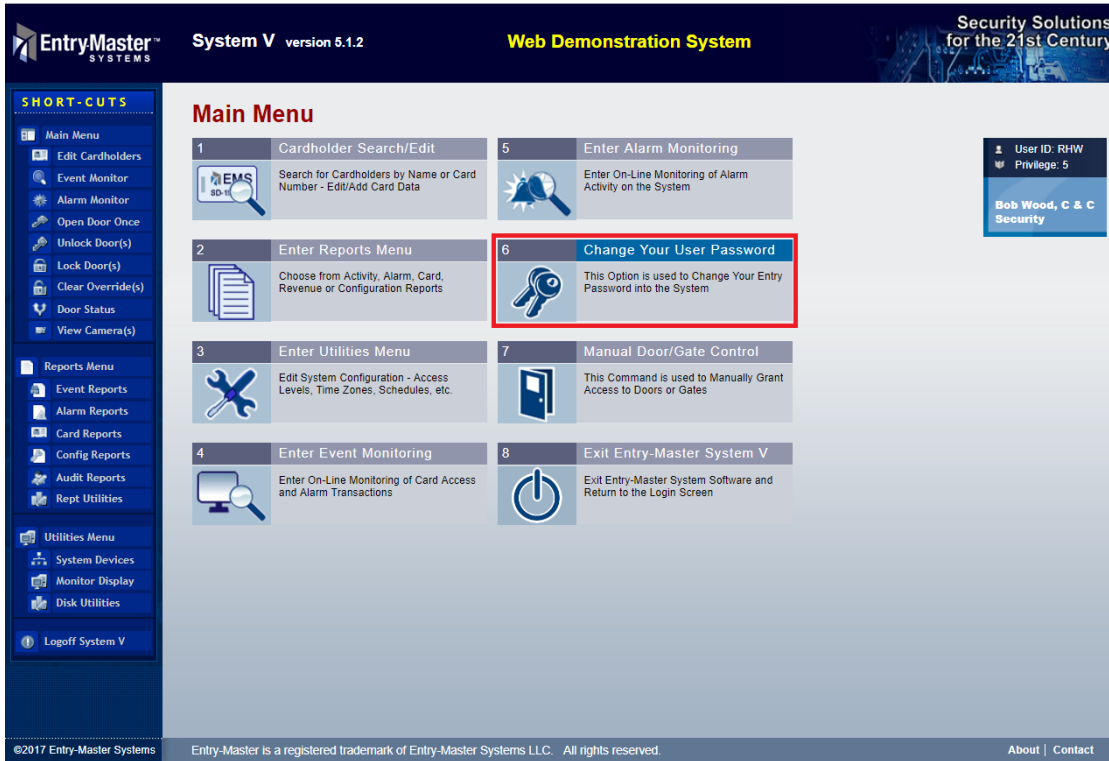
EntryMaster™ SYSTEMS

System V version 5.1.2

Web Demonstration System

Security Solutions for the 21st Century

SHORT-CUTS

Main Menu
Edit Cardholders
Event Monitor
Alarm Monitor
Open Door Once
Unlock Door(s)
Lock Door(s)
Clear Override(s)
Door Status
View Camera(s)

Reports Menu
Event Reports
Alarm Reports
Card Reports
Config Reports
Audit Reports
Rept Utilities

Utilities Menu
System Devices
Monitor Display
Disk Utilities

Logoff System V

Main Menu

1 Cardholder Search/Edit
Search for Cardholders by Name or Card Number - Edit/Add Card Data

5 Enter Alarm Monitoring
Enter On-Line Monitoring of Alarm Activity on the System

2 Enter Reports Menu
Choose from Activity, Alarm, Card, Revenue or Configuration Reports

6 Change Your User Password
This Option is used to Change Your Entry Password into the System

3 Enter Utilities Menu
Edit System Configuration - Access Levels, Time Zones, Schedules, etc.

7 Manual Door/Gate Control
This Command is used to Manually Grant Access to Doors or Gates

4 Enter Event Monitoring
Enter On-Line Monitoring of Card Access and Alarm Transactions

8 Exit Entry-Master System V
Exit Entry-Master System Software and Return to the Login Screen

User ID: RHW
Privilege: 5
Bob Wood, C & C Security

©2017 Entry-Master Systems

Entry-Master is a registered trademark of Entry-Master Systems LLC. All rights reserved.

About | Contact